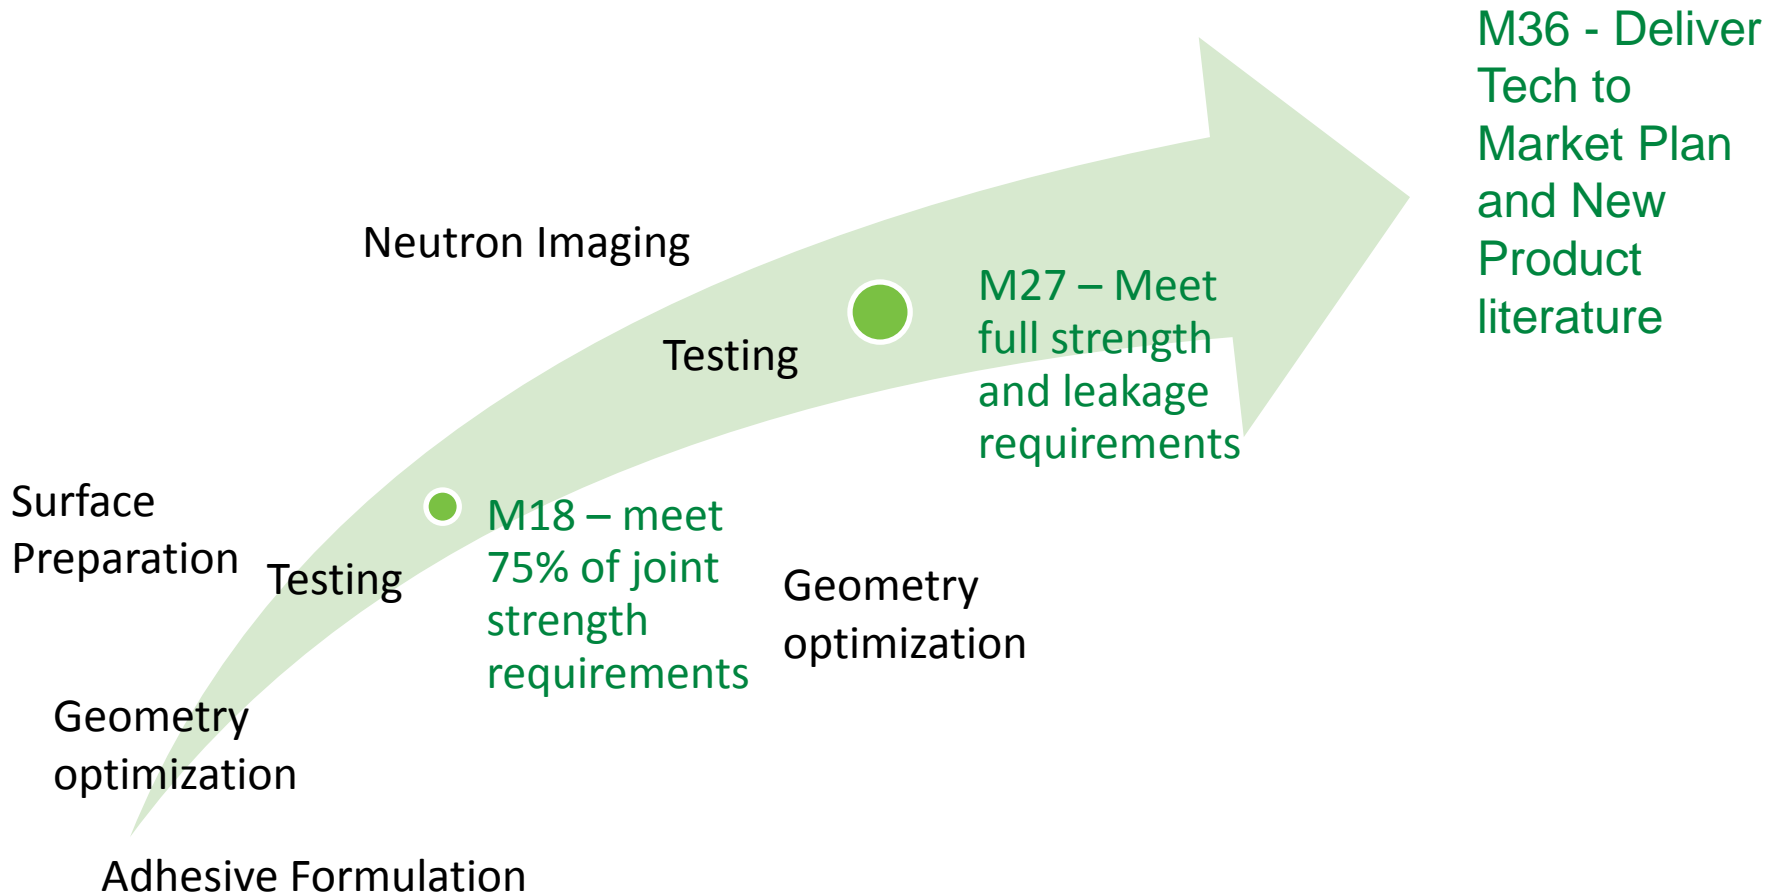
M36 - Deliver Tech to Market Plan and New Product literature

Neutron Imaging

Testing

M27 – Meet full strength and leakage requirements

Surface Preparation

Testing

M18 – meet 75% of joint strength requirements

Geometry optimization

Geometry optimization

Adhesive Formulation